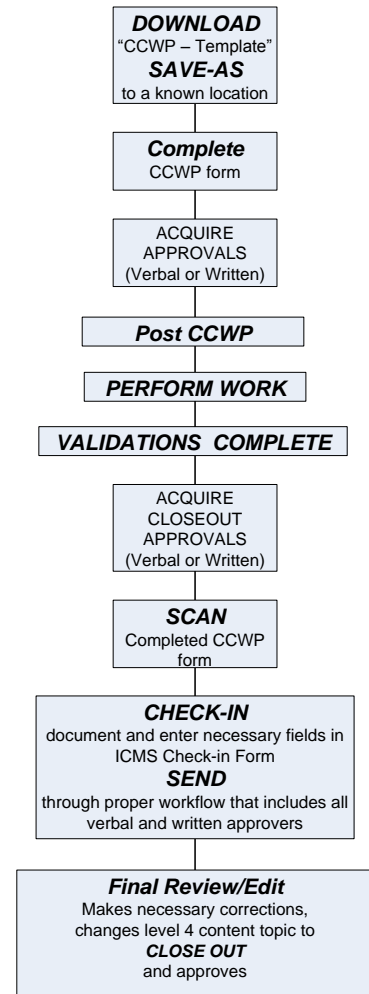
DOWNLOAD
"CCWP – Template"
SAVE-AS
to a known location

Complete
CCWP form

ACQUIRE APPROVALS
(Verbal or Written)

Post CCWP

PERFORM WORK

VALIDATIONS COMPLETE

ACQUIRE CLOSEOUT APPROVALS
(Verbal or Written)

SCAN
Completed CCWP form

CHECK-IN
document and enter necessary fields in ICMS Check-in Form
SEND
through proper workflow that includes all verbal and written approvers

Final Review/Edit
Makes necessary corrections, changes level 4 content topic to
CLOSE OUT
and approves